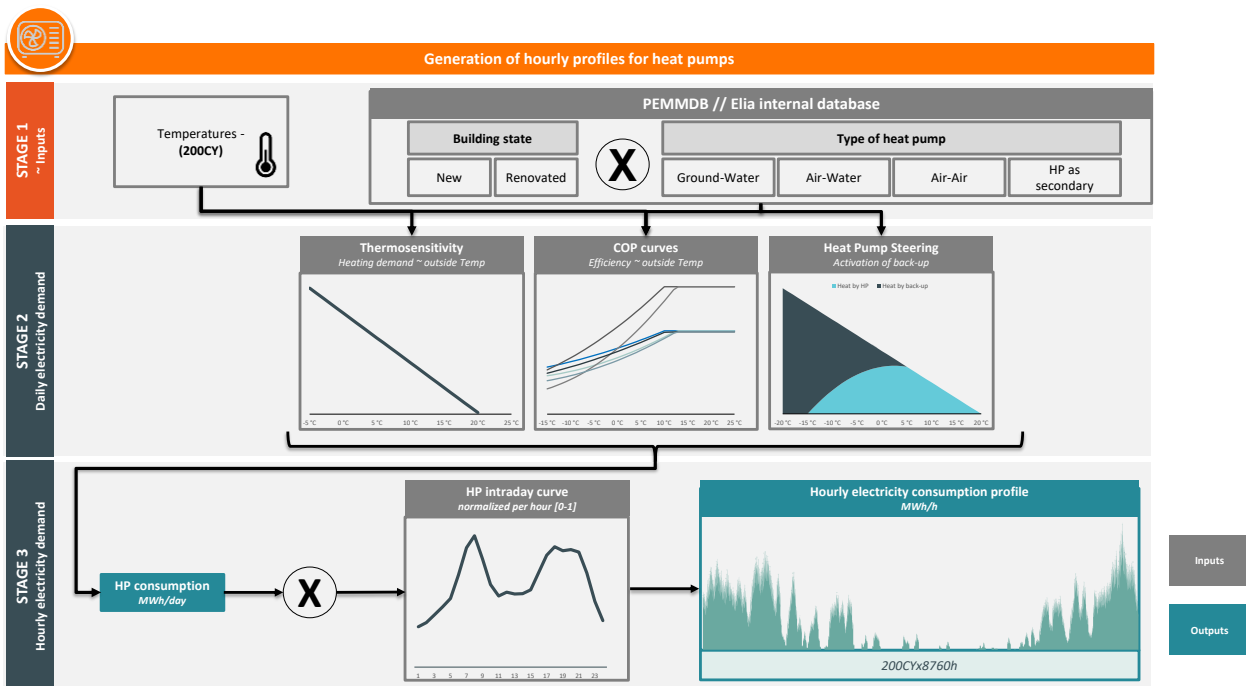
Generation of hourly profiles for heat pumps

STAGE 1
~ Inputs

Temperatures - (200CY)

PEMMDB // Elia internal database

Building state

New

Renovated

X

Type of heat pump

Ground-Water

Air-Water

Air-Air

HP as secondary

STAGE 2
Daily electricity demand

Thermosensitivity
Heating demand ~ outside Temp

-5 °C 0 °C 5 °C 10 °C 15 °C 20 °C 25 °C

COP curves
Efficiency ~ outside Temp

-15 °C -10 °C -5 °C 0 °C 5 °C 10 °C 15 °C 20 °C 25 °C

Heat Pump Steering
Activation of back-up

Heat by HP Heat by back-up

-20 °C -15 °C -10 °C -5 °C 0 °C 5 °C 10 °C 15 °C 20 °C

STAGE 3
Hourly electricity demand

HP consumption
MWh/day

X

HP intraday curve
normalized per hour [0-1]

1 3 5 7 9 11 13 15 17 19 21 23

Hourly electricity consumption profile
MWh/h

200CYx8760h

Inputs

Outputs